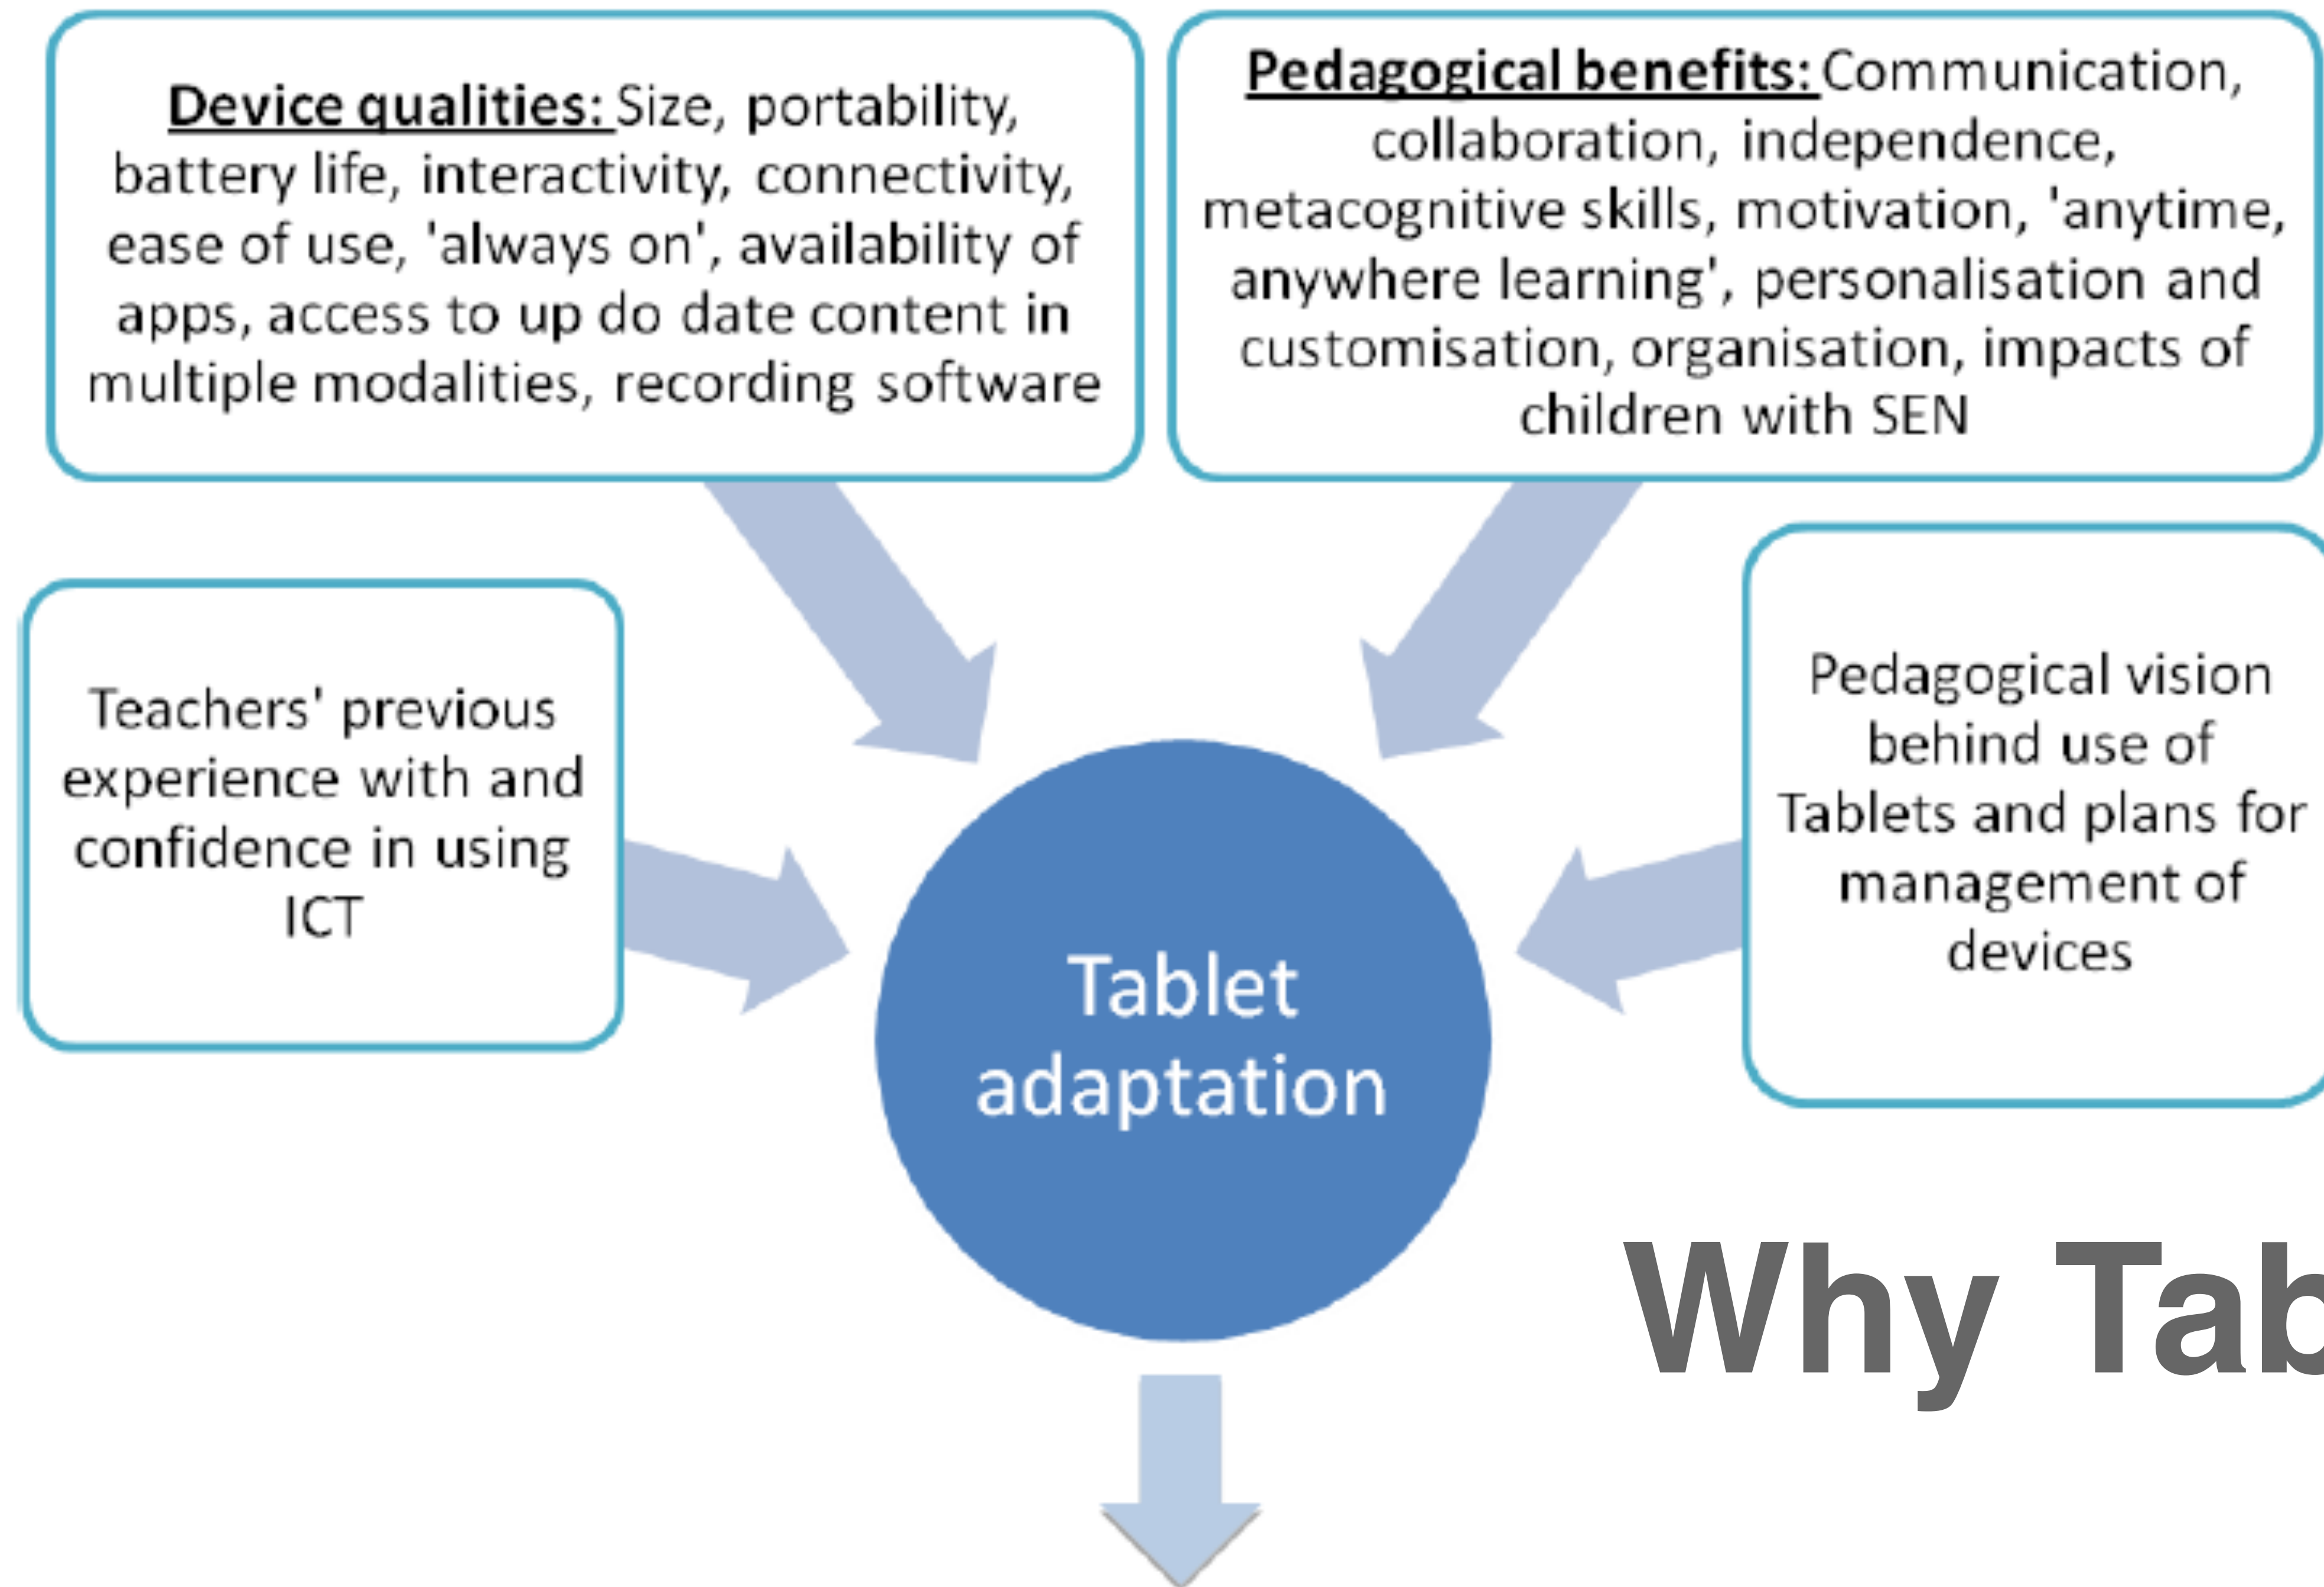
**Device qualities:** Size, portability, battery life, interactivity, connectivity, ease of use, 'always on', availability of apps, access to up do date content in multiple modalities, recording software

**Pedagogical benefits:** Communication, collaboration, independence, metacognitive skills, motivation, 'anytime, anywhere learning', personalisation and customisation, organisation, impacts of children with SEN

Teachers' previous experience with and confidence in using ICT

Pedagogical vision behind use of Tablets and plans for management of devices

Tablet adaptation

Why Tab